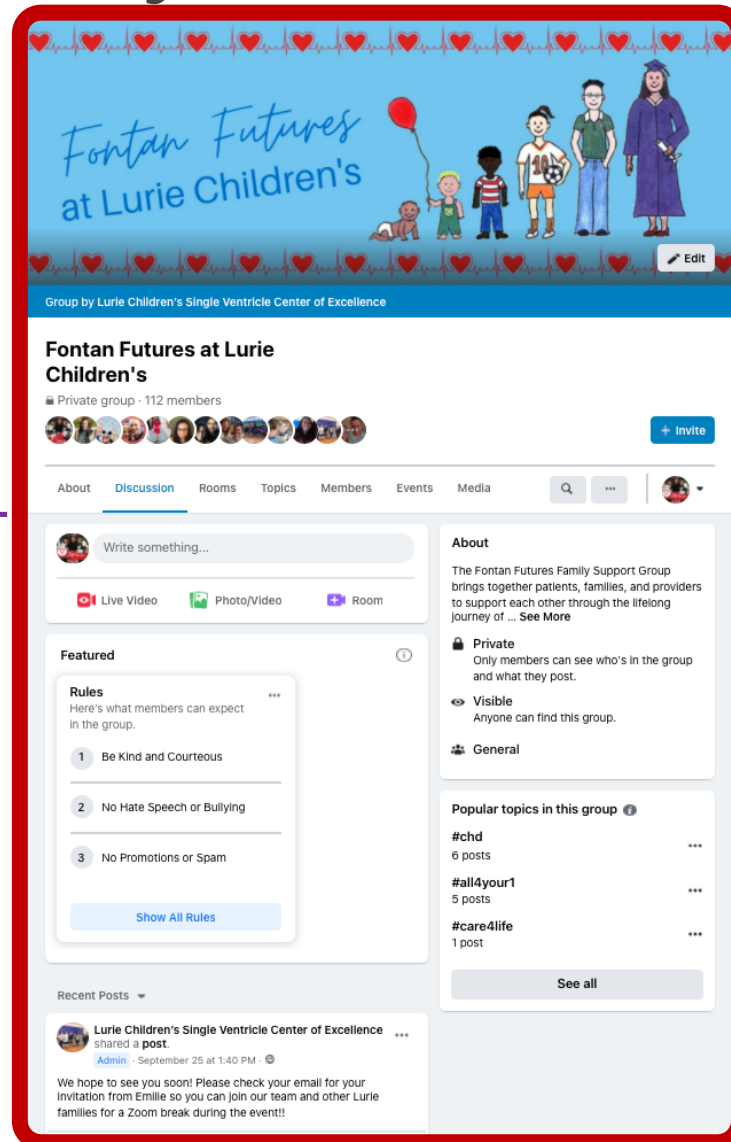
Fontan Futures at Lurie Children's

Edit

Group by Lurie Children's Single Ventricle Center of Excellence

Fontan Futures at Lurie Children's

Private group · 112 members

+ Invite

About Discussion Rooms Topics Members Events Media

Write something...

Live Video Photo/Video Room

Featured

Rules
Here's what members can expect in the group.

1 Be Kind and Courteous

2 No Hate Speech or Bullying

3 No Promotions or Spam

Show All Rules

Recent Posts

Lurie Children's Single Ventricle Center of Excellence shared a post.
Admin · September 25 at 1:40 PM ·

We hope to see you soon! Please check your email for your invitation from Emilie so you can join our team and other Lurie families for a Zoom break during the event!!

About

The Fontan Futures Family Support Group brings together patients, families, and providers to support each other through the lifelong journey of ... See More

Private
Only members can see who's in the group and what they post.

Visible
Anyone can find this group.

General

Popular topics in this group

#chd
6 posts

#all4your1
5 posts

#care4life
1 post

See all